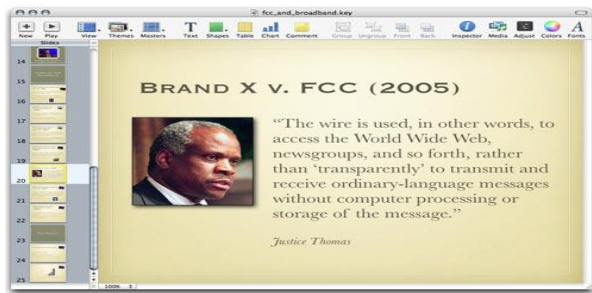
fcc_and_broadband.key

New Play View Themes Masters Text Shapes Table Chart Comment Group Ungroup Front Back Inspector Media Adjust Colors Fonts

Slides

14
15
16
17
18
19
20
21
22
23
24
25

100%

BRAND X V. FCC (2005)

"The wire is used, in other words, to access the World Wide Web, newsgroups, and so forth, rather than 'transparently' to transmit and receive ordinary-language messages without computer processing or storage of the message."

Justice Thomas